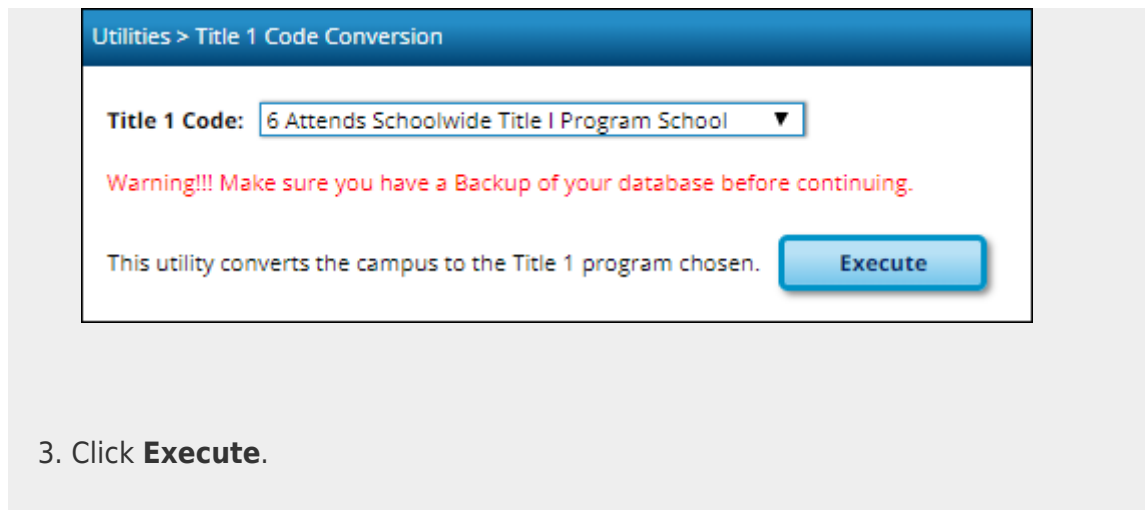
Utilities > Title 1 Code Conversion

Title 1 Code: 6 Attends Schoolwide Title I Program School ▼

Warning!!! Make sure you have a Backup of your database before continuing.

This utility converts the campus to the Title 1 program chosen. Execute

3. Click **Execute**.